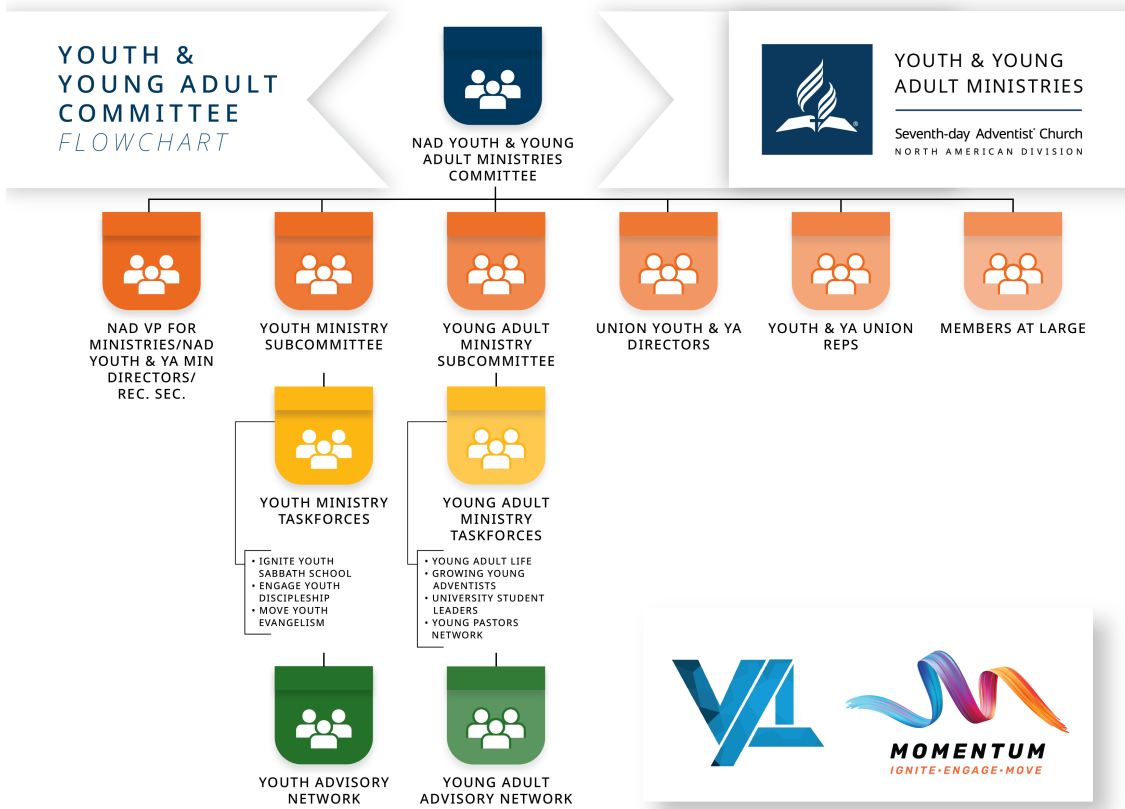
YOUTH & YOUNG ADULT COMMITTEE FLOWCHART

NAD YOUTH & YOUNG ADULT MINISTRIES COMMITTEE

YOUTH & YOUNG ADULT MINISTRIES
Seventh-day Adventist® Church
NORTH AMERICAN DIVISION

NAD VP FOR MINISTRIES/NAD YOUTH & YA MIN DIRECTORS/ REC. SEC.

YOUTH MINISTRY SUBCOMMITTEE

YOUNG ADULT MINISTRY SUBCOMMITTEE

UNION YOUTH & YA DIRECTORS

YOUTH & YA UNION REPS

MEMBERS AT LARGE

YOUTH MINISTRY TASKFORCES

YOUNG ADULT MINISTRY TASKFORCES

• IGNITE YOUTH SABBATH SCHOOL
• ENGAGE YOUTH DISCIPLESHIP
• MOVE YOUTH EVANGELISM

• YOUNG ADULT LIFE
• GROWING YOUNG ADVENTISTS
• UNIVERSITY STUDENT LEADERS
• YOUNG PASTORS NETWORK

YOUTH ADVISORY NETWORK

YOUNG ADULT ADVISORY NETWORK

YAL

MOMENTUM
IGNITE•ENGAGE•MOVE